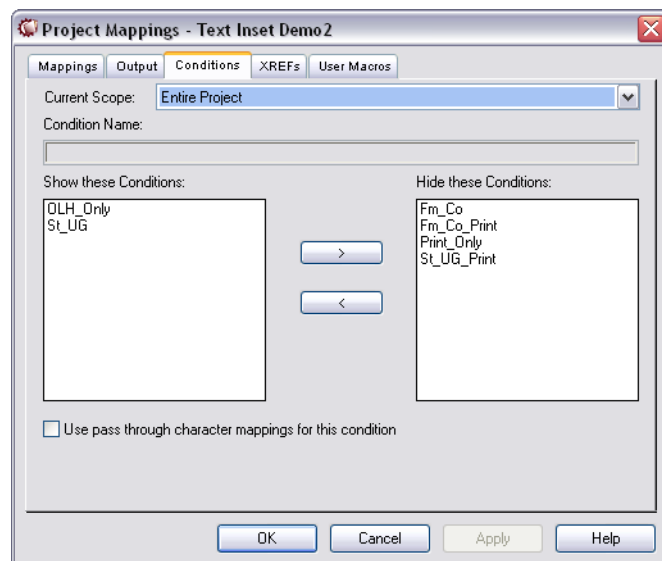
Project Mappings - Text Inset Demo2

Mappings | Output | Conditions | XREFs | User Macros

Current Scope: Entire Project

Condition Name:

Show these Conditions:
OLH_Only
St_UG

>
<

Hide these Conditions:
Fm_Co
Fm_Co_Print
Print_Only
St_UG_Print

Use pass through character mappings for this condition

OK | Cancel | Apply | Help